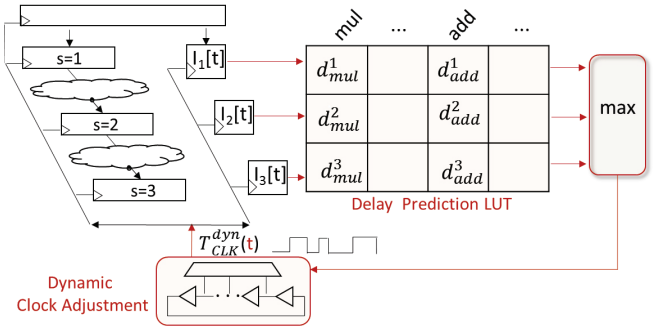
s=1

s=2

s=3

$I_1[t]$

$I_2[t]$

$I_3[t]$

| mul | ... | add | ... |
|---|---|---|---|
| $d^1_{mul}$ | | $d^1_{add}$ | |
| $d^2_{mul}$ | | $d^2_{add}$ | |
| $d^3_{mul}$ | | $d^3_{add}$ | |

Delay Prediction LUT

max

$T^{dyn}_{CLK}(t)$

Dynamic Clock Adjustment